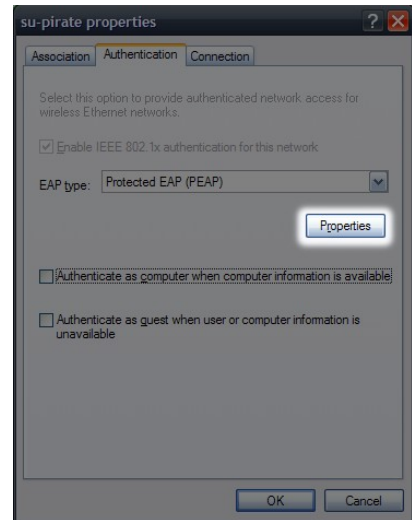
su-pirate properties

Association Authentication Connection

Select this option to provide authenticated network access for wireless Ethernet networks.

Enable IEEE 802.1x authentication for this network

EAP type: Protected EAP (PEAP)

Properties

Authenticate as computer when computer information is available

Authenticate as guest when user or computer information is unavailable

OK Cancel